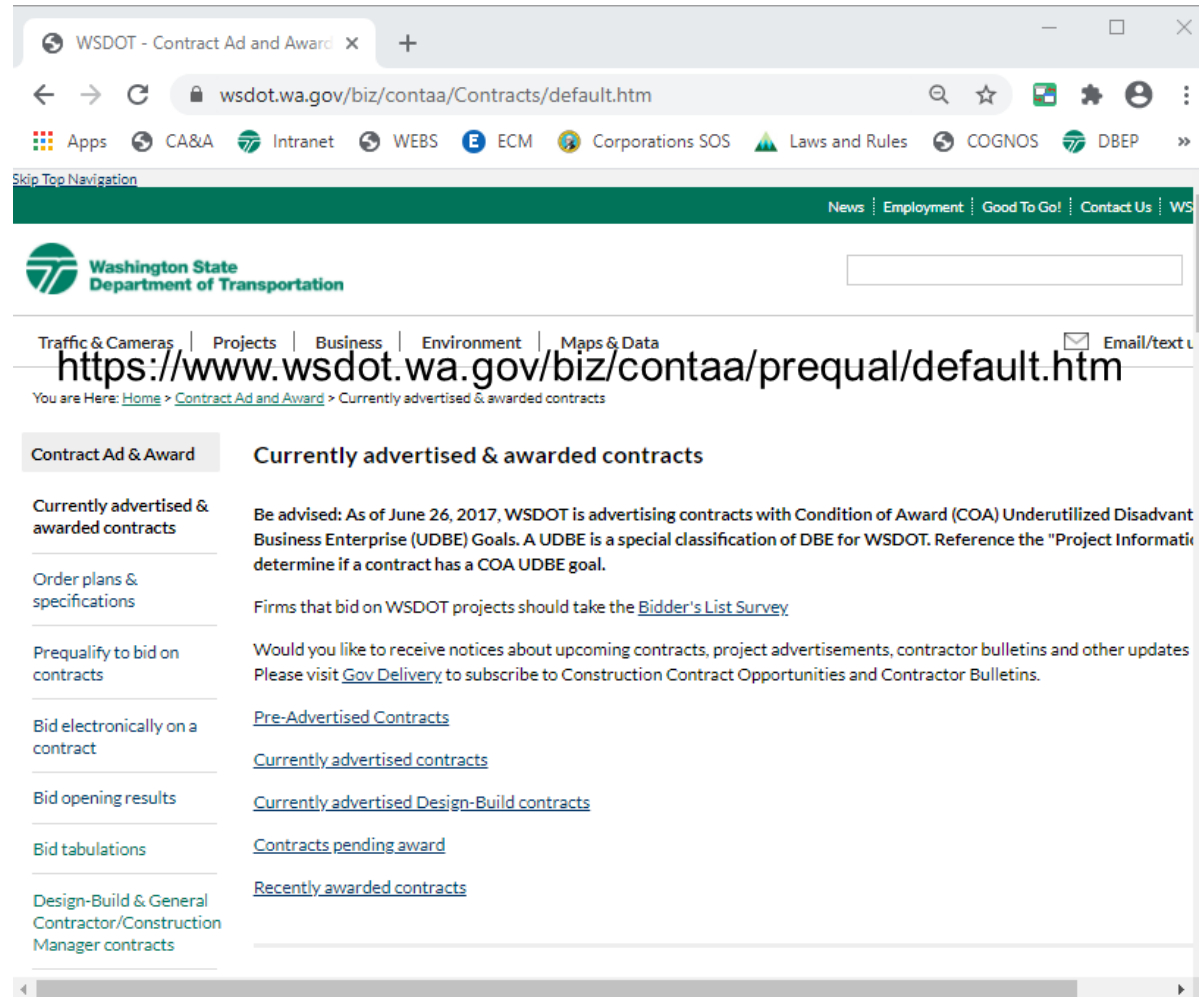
WSDOT - Contract Ad and Award ×
+
wsdot.wa.gov/biz/contaa/Contracts/default.htm
Apps CA&A Intranet WEBS ECM Corporations SOS Laws and Rules COGNOS DBEP »
Skip Top Navigation
News | Employment | Good To Go! | Contact Us | WS
Washington State Department of Transportation
Traffic & Cameras | Projects | Business | Environment | Maps & Data
Email/text u
https://www.wsdot.wa.gov/biz/contaa/prequal/default.htm
You are Here: Home > Contract Ad and Award > Currently advertised & awarded contracts

Contract Ad & Award
Currently advertised & awarded contracts
Order plans & specifications
Prequalify to bid on contracts
Bid electronically on a contract
Bid opening results
Bid tabulations
Design-Build & General Contractor/Construction Manager contracts

Currently advertised & awarded contracts

Be advised: As of June 26, 2017, WSDOT is advertising contracts with Condition of Award (COA) Underutilized Disadvant Business Enterprise (UDBE) Goals. A UDBE is a special classification of DBE for WSDOT. Reference the "Project Informati determine if a contract has a COA UDBE goal.

Firms that bid on WSDOT projects should take the Bidder's List Survey

Would you like to receive notices about upcoming contracts, project advertisements, contractor bulletins and other updates Please visit Gov Delivery to subscribe to Construction Contract Opportunities and Contractor Bulletins.

Pre-Advertised Contracts

Currently advertised contracts

Currently advertised Design-Build contracts

Contracts pending award

Recently awarded contracts